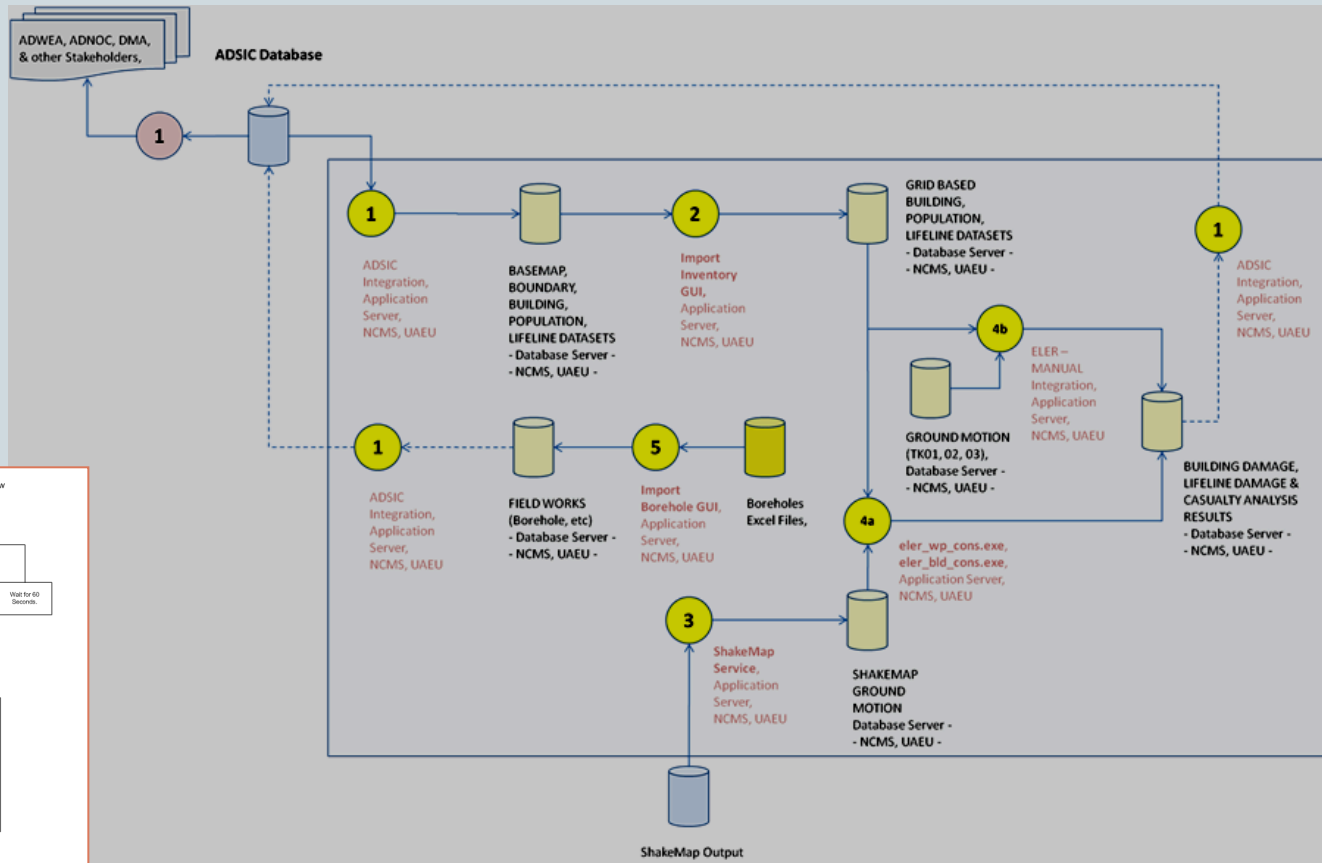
ADWEA, ADNOC, DMA, & other Stakeholders,

ADSIC Database

1

1

ADSIC Integration, Application Server, NCMS, UAEU

BASEMAP, BOUNDARY, BUILDING, POPULATION, LIFELINE DATASETS - Database Server - - NCMS, UAEU -

2

Import Inventory GUI, Application Server, NCMS, UAEU

GRID BASED BUILDING, POPULATION, LIFELINE DATASETS - Database Server - - NCMS, UAEU -

1

ADSIC Integration, Application Server, NCMS, UAEU

4b

ELER – MANUAL Integration, Application Server, NCMS, UAEU

GROUND MOTION (TK01, 02, 03), Database Server - - NCMS, UAEU -

BUILDING DAMAGE, LIFELINE DAMAGE & CASUALTY ANALYSIS RESULTS - Database Server - - NCMS, UAEU -

1

ADSIC Integration, Application Server, NCMS, UAEU

FIELD WORKS (Borehole, etc) - Database Server - - NCMS, UAEU -

5

Import Borehole GUI, Application Server, NCMS, UAEU

Boreholes Excel Files,

4a

eler_wp_cons.exe, eler_bld_cons.exe, Application Server, NCMS, UAEU

3

ShakeMap Service, Application Server, NCMS, UAEU

SHAKEMAP GROUND MOTION Database Server - - NCMS, UAEU -

ShakeMap Output

w

Wait for 60 Seconds.